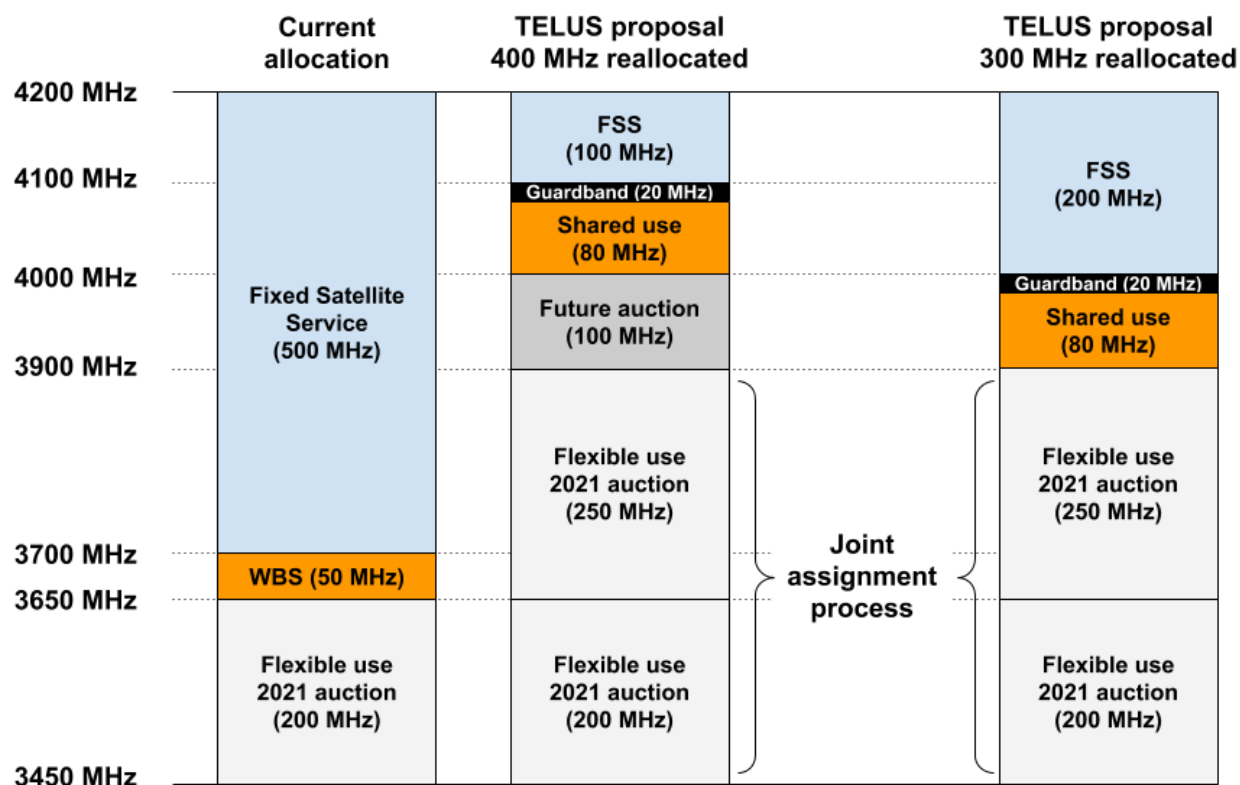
Current allocation

TELUS proposal 400 MHz reallocated

TELUS proposal 300 MHz reallocated

4200 MHz

4100 MHz

4000 MHz

3900 MHz

3700 MHz

3650 MHz

3450 MHz

Fixed Satellite Service (500 MHz)

WBS (50 MHz)

Flexible use 2021 auction (200 MHz)

FSS (100 MHz)

Guardband (20 MHz)

Shared use (80 MHz)

Future auction (100 MHz)

Flexible use 2021 auction (250 MHz)

Flexible use 2021 auction (200 MHz)

Joint assignment process

FSS (200 MHz)

Guardband (20 MHz)

Shared use (80 MHz)

Flexible use 2021 auction (250 MHz)

Flexible use 2021 auction (200 MHz)